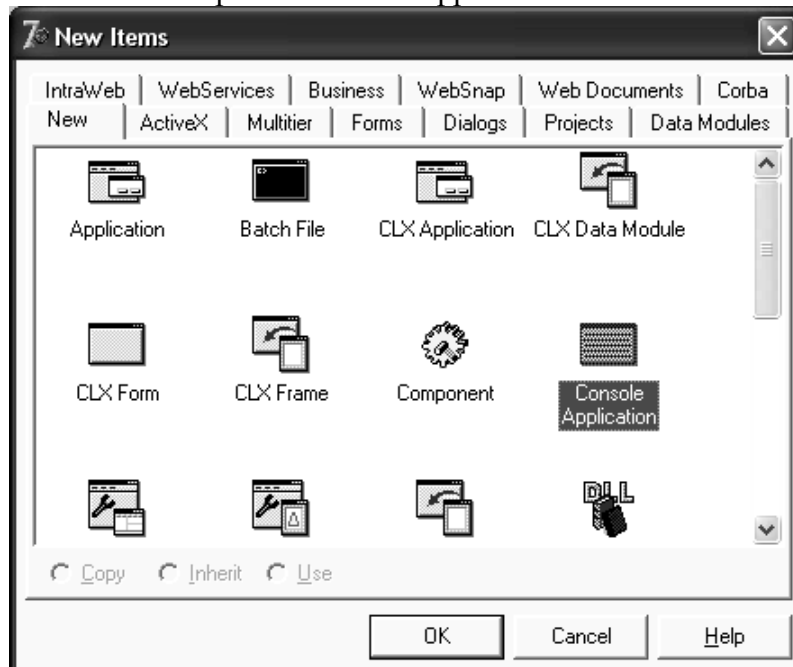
New Items

IntraWeb | WebServices | Business | WebSnap | Web Documents | Corba
New | ActiveX | Multitier | Forms | Dialogs | Projects | Data Modules

Application
Batch File
CLX Application
CLX Data Module
CLX Form
CLX Frame
Component
Console Application

Copy
Inherit
Use

OK
Cancel
Help